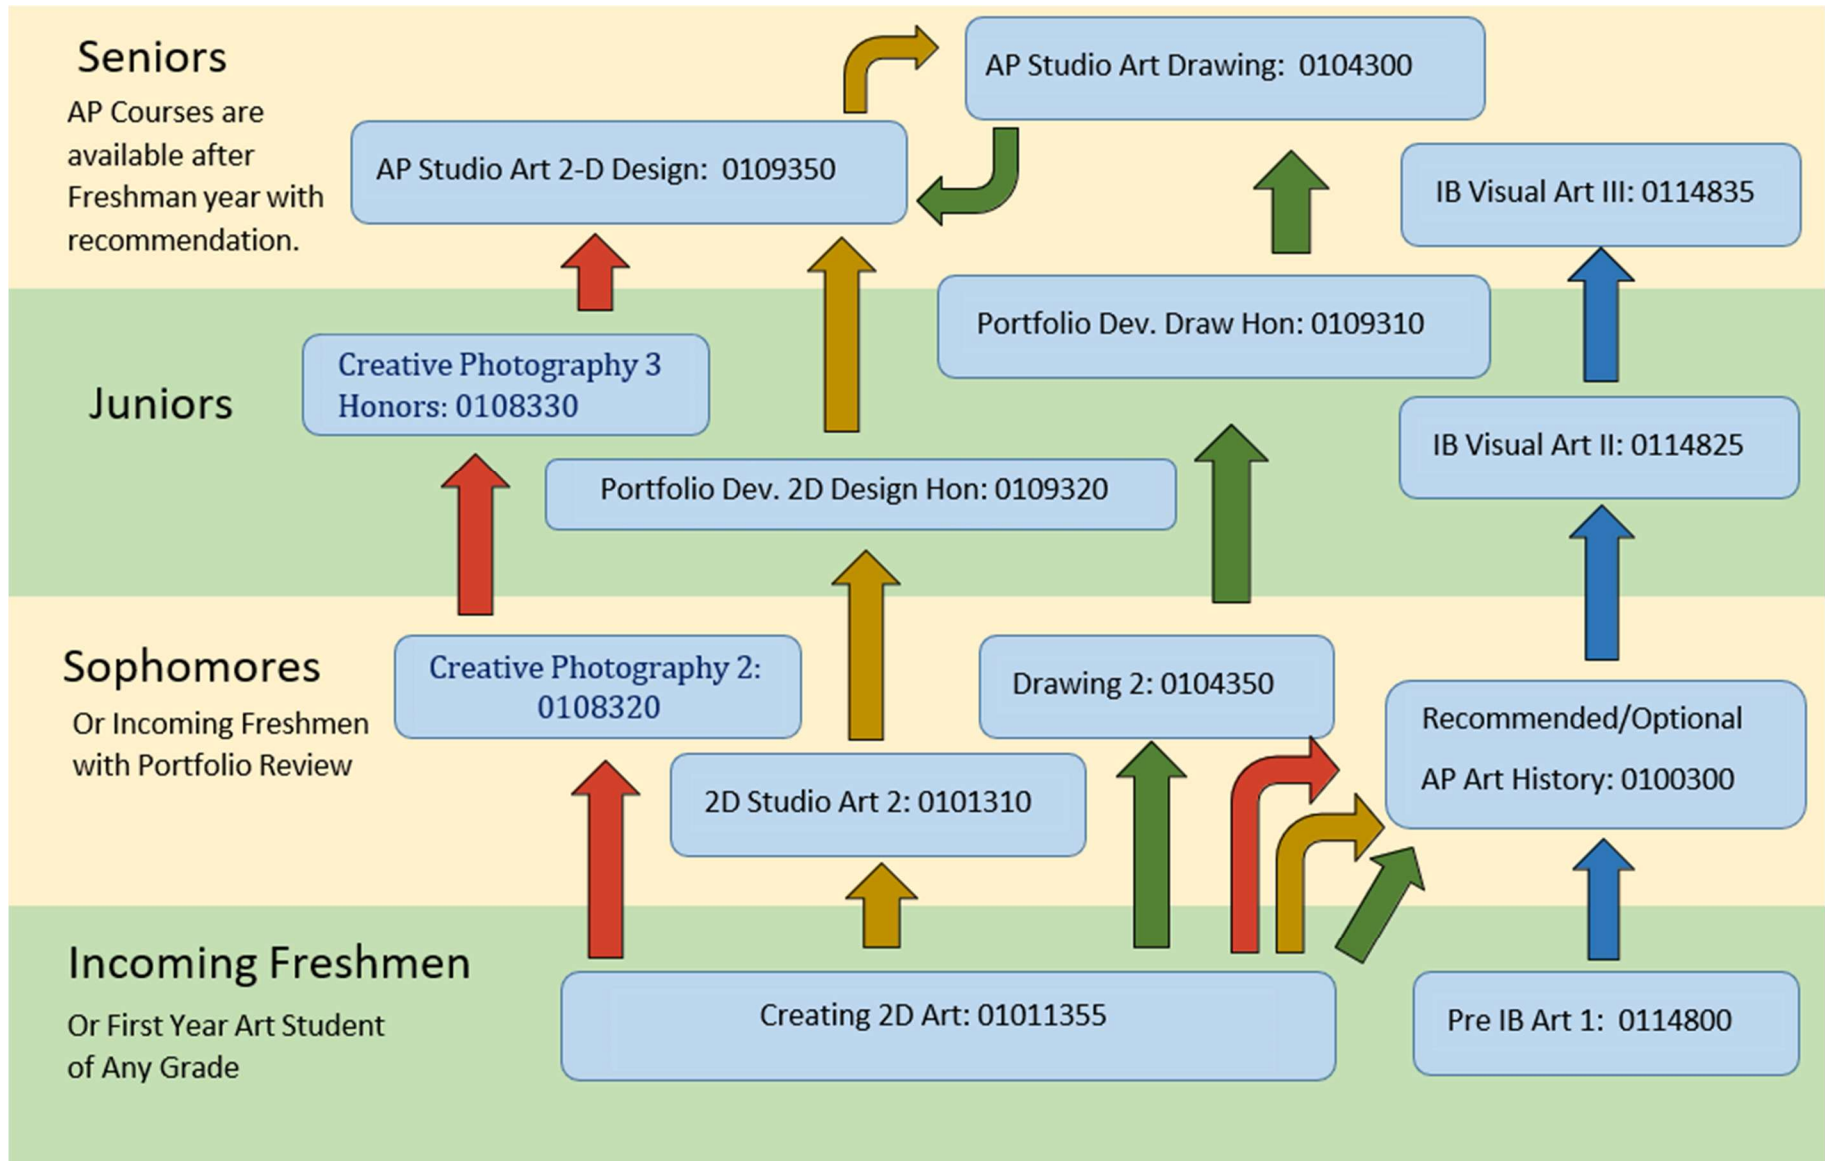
Seniors

AP Courses are available after Freshman year with recommendation.

AP Studio Art Drawing: 0104300

AP Studio Art 2-D Design: 0109350

IB Visual Art III: 0114835

Portfolio Dev. Draw Hon: 0109310

Juniors

Creative Photography 3 Honors: 0108330

IB Visual Art II: 0114825

Portfolio Dev. 2D Design Hon: 0109320

Sophomores

Or Incoming Freshmen with Portfolio Review

Creative Photography 2: 0108320

Drawing 2: 0104350

Recommended/Optional

AP Art History: 0100300

2D Studio Art 2: 0101310

Incoming Freshmen

Or First Year Art Student of Any Grade

Creating 2D Art: 01011355

Pre IB Art 1: 0114800